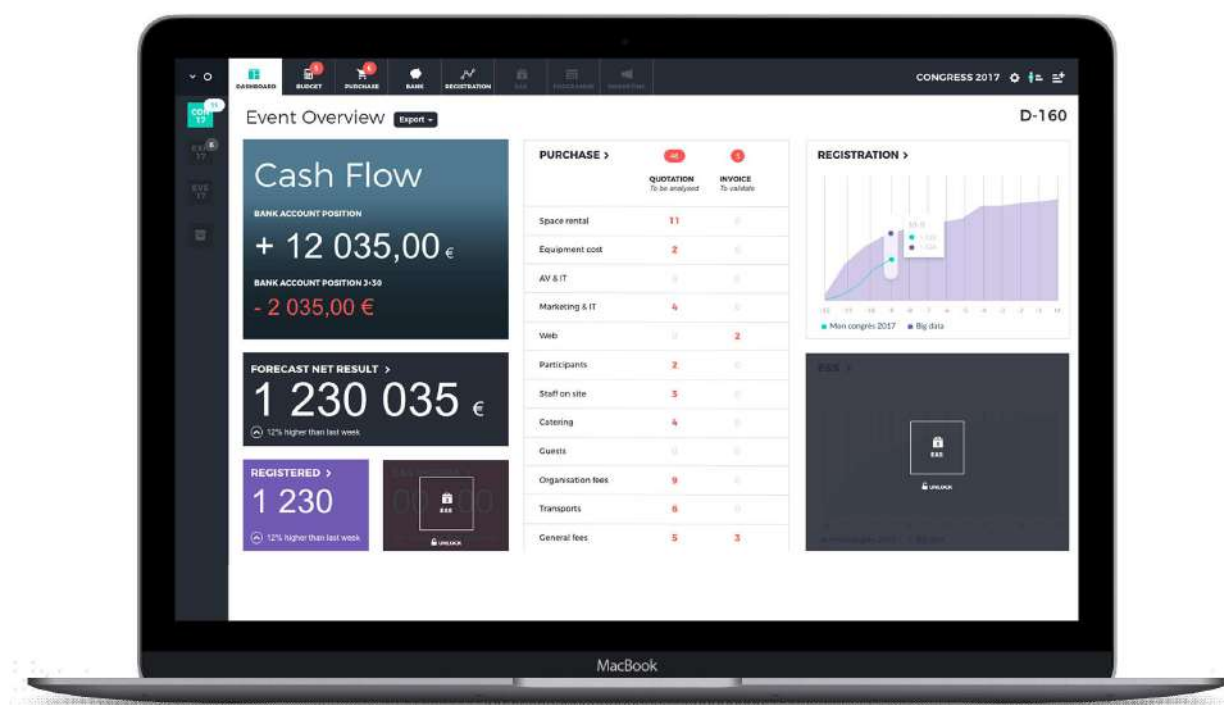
DASHBOARD BUDGET PURCHASE BANK REGISTRATION

CONGRESS 2017

CON 17

EVE 17

EVE 17

Event Overview Export

D-160

Cash Flow

BANK ACCOUNT POSITION

+ 12 035,00 €

BANK ACCOUNT POSITION J+30

- 2 035,00 €

FORECAST NET RESULT >

1 230 035 €

12% higher than last week

REGISTERED >

1 230

12% higher than last week

UNLOCK

PURCHASE >

| | QUOTATION To be analysed | INVOICE To validate |
|---|---|---|
| Space rental | 11 | 0 |
| Equipment cost | 2 | 0 |
| AV & IT | 0 | 0 |
| Marketing & IT | 4 | 0 |
| Web | 0 | 2 |
| Participants | 2 | 0 |
| Staff on site | 3 | 0 |
| Catering | 4 | 0 |
| Guests | 0 | 0 |
| Organisation fees | 9 | 0 |
| Transports | 6 | 0 |
| General fees | 5 | 3 |

REGISTRATION >

Mon congrès 2017 Big data

UNLOCK

MacBook